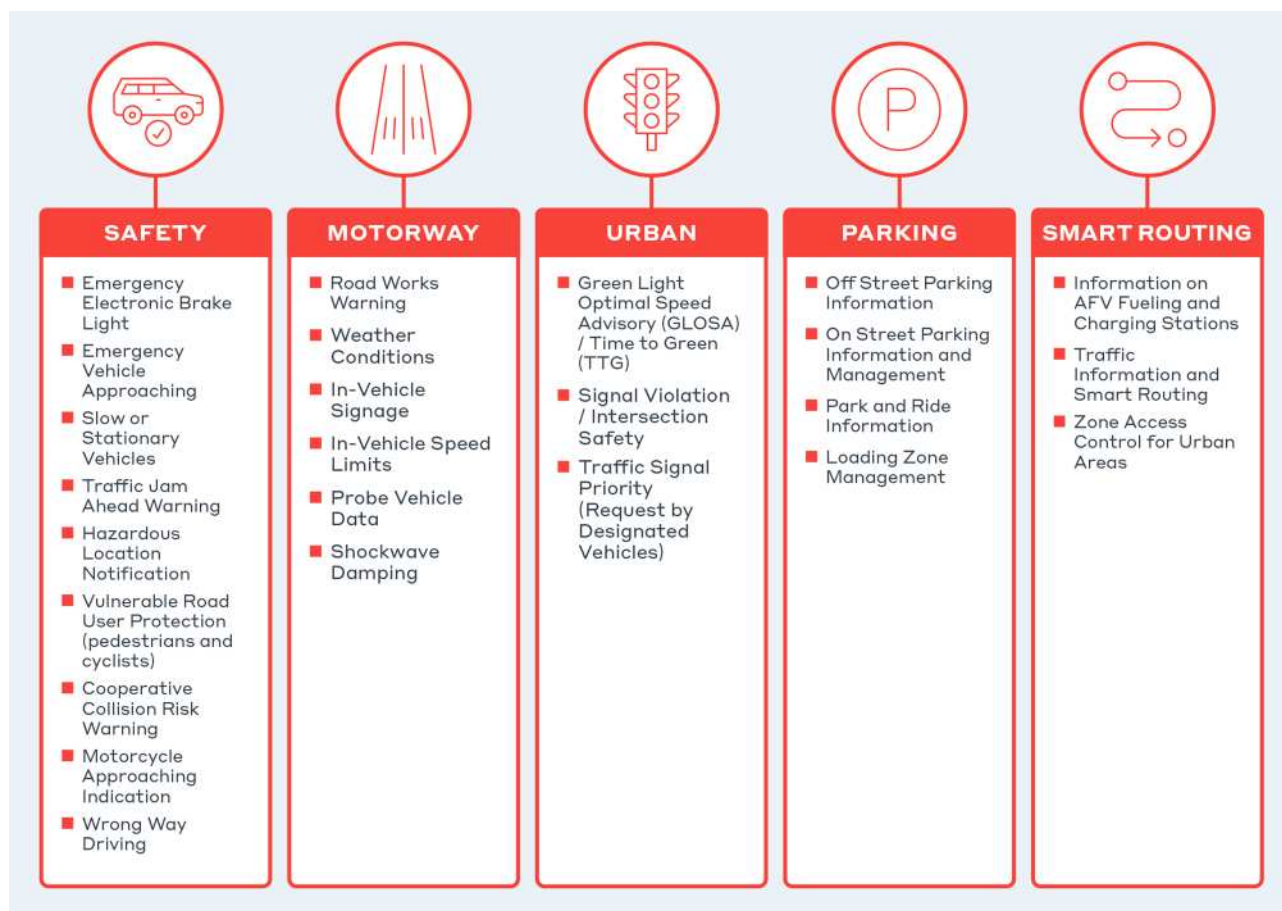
SAFETY

- Emergency Electronic Brake Light
- Emergency Vehicle Approaching
- Slow or Stationary Vehicles
- Traffic Jam Ahead Warning
- Hazardous Location Notification
- Vulnerable Road User Protection (pedestrians and cyclists)
- Cooperative Collision Risk Warning
- Motorcycle Approaching Indication
- Wrong Way Driving

MOTORWAY

- Road Works Warning
- Weather Conditions
- In-Vehicle Signage
- In-Vehicle Speed Limits
- Probe Vehicle Data
- Shockwave Damping

URBAN

- Green Light Optimal Speed Advisory (GLOSA) / Time to Green (TTG)
- Signal Violation / Intersection Safety
- Traffic Signal Priority (Request by Designated Vehicles)

PARKING

- Off Street Parking Information
- On Street Parking Information and Management
- Park and Ride Information
- Loading Zone Management

SMART ROUTING

- Information on AFV Fueling and Charging Stations
- Traffic Information and Smart Routing
- Zone Access Control for Urban Areas